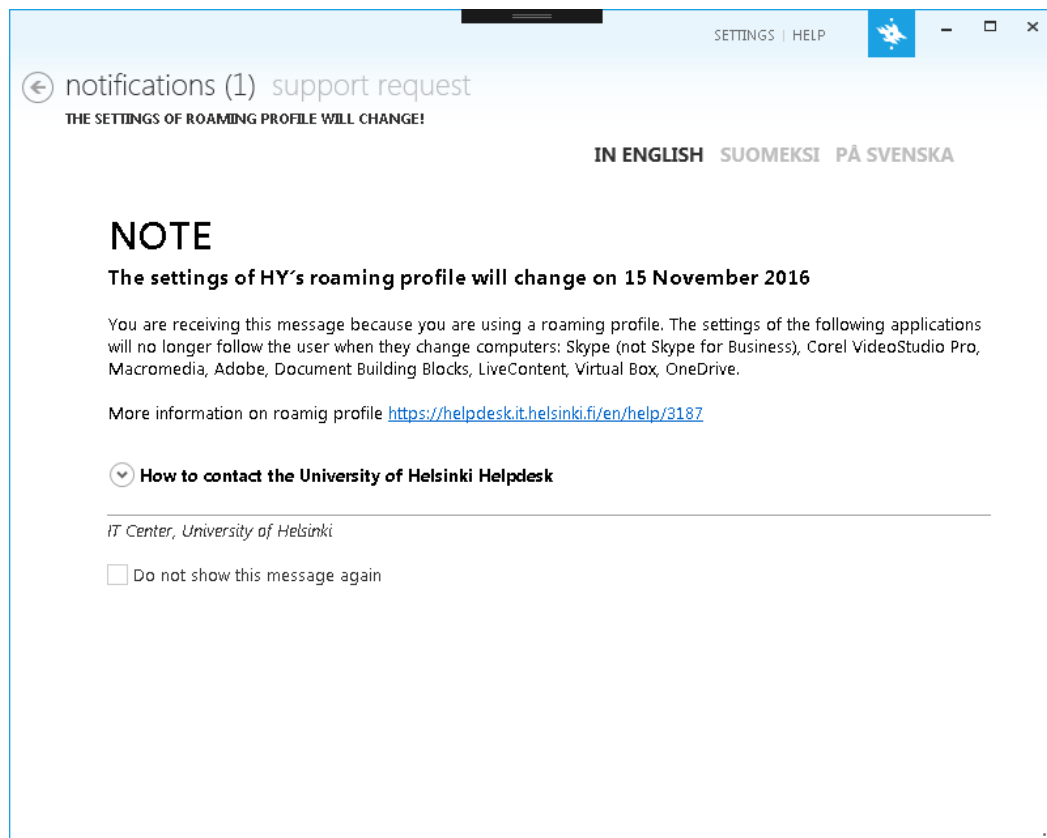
SETTINGS | HELP

notifications (1) support request

THE SETTINGS OF ROAMING PROFILE WILL CHANGE!

IN ENGLISH SUOMEKSI PÅ SVENSKA

NOTE

The settings of HY´s roaming profile will change on 15 November 2016

You are receiving this message because you are using a roaming profile. The settings of the following applications will no longer follow the user when they change computers: Skype (not Skype for Business), Corel VideoStudio Pro, Macromedia, Adobe, Document Building Blocks, LiveContent, Virtual Box, OneDrive.

More information on roamig profile https://helpdesk.it.helsinki.fi/en/help/3187

How to contact the University of Helsinki Helpdesk

IT Center, University of Helsinki

Do not show this message again